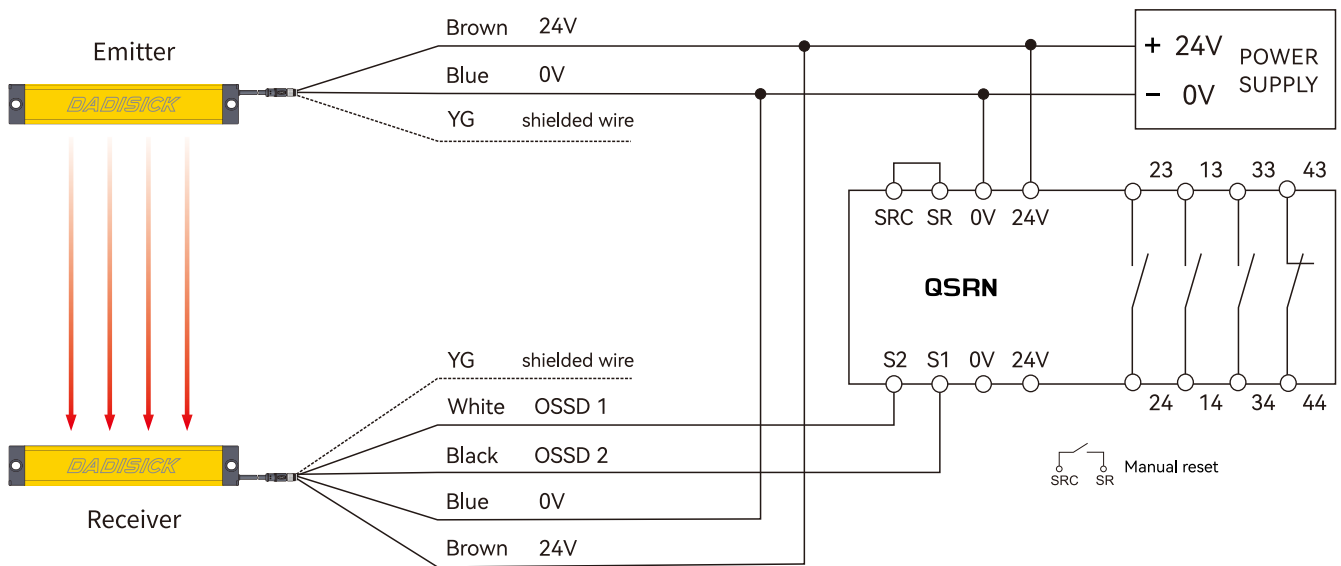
Emitter

DADISICK

Brown 24V

Blue 0V

YG shielded wire

+ 24V
- 0V

POWER SUPPLY

SRC SR 0V 24V

23 13 33 43

QSRN

S2 S1 0V 24V

24 14 34 44

YG shielded wire

White OSSD 1

Black OSSD 2

Blue 0V

Brown 24V

DADISICK

Receiver

SRC SR Manual reset